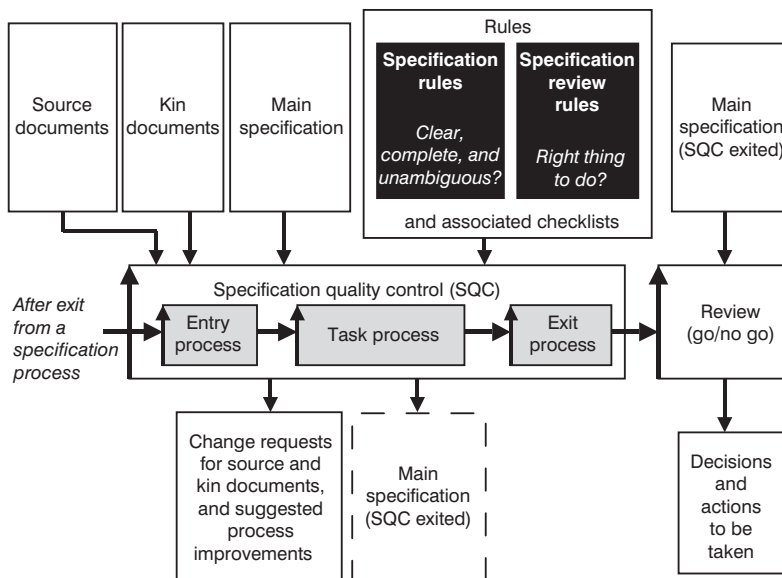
Source documents

Kin documents

Main specification

Rules

Specification rules

Clear, complete, and unambiguous?

Specification review rules

Right thing to do?

and associated checklists

Main specification (SQC exited)

Specification quality control (SQC)

After exit from a specification process

Entry process

Task process

Exit process

Review (go/no go)

Change requests for source and kin documents, and suggested process improvements

Main specification (SQC exited)

Decisions and actions to be taken